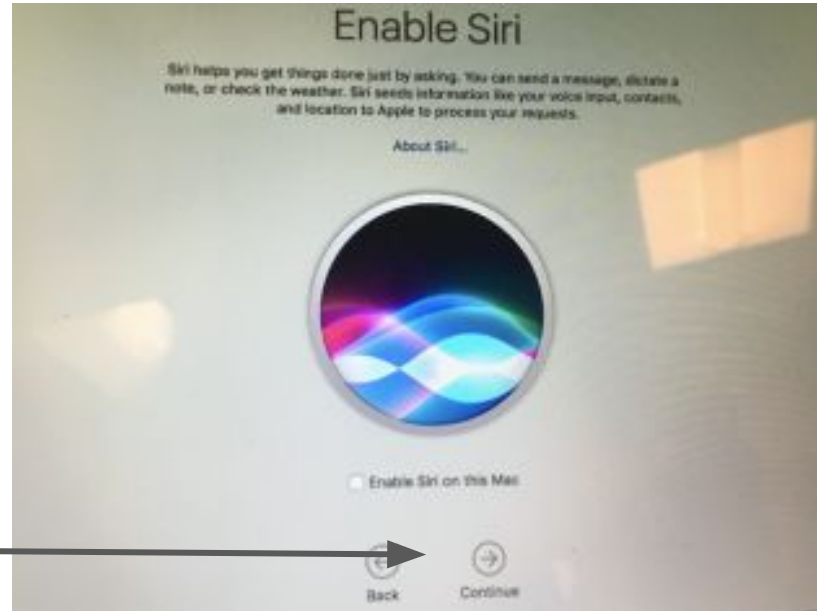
Enable Siri

Siri helps you get things done just by asking. You can send a message, dictate a note, or check the weather. Siri sends information like your voice input, contacts, and location to Apple to process your requests.

About Siri...

Enable Siri on this Mac

Back

Continue